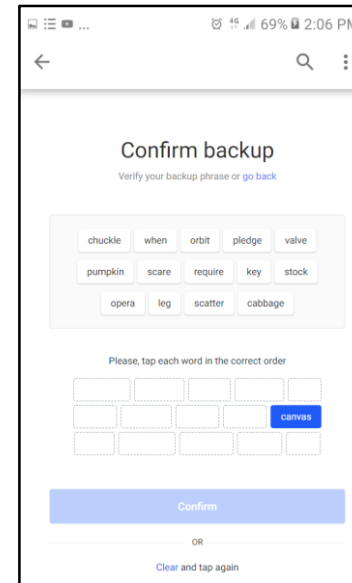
... 4G 69% 2:06 PM

Confirm backup

Verify your backup phrase or go back

chuckle when orbit pledge valve

pumpkin scare require key stock

opera leg scatter cabbage

Please, tap each word in the correct order

canvas

Confirm

OR

Clear and tap again